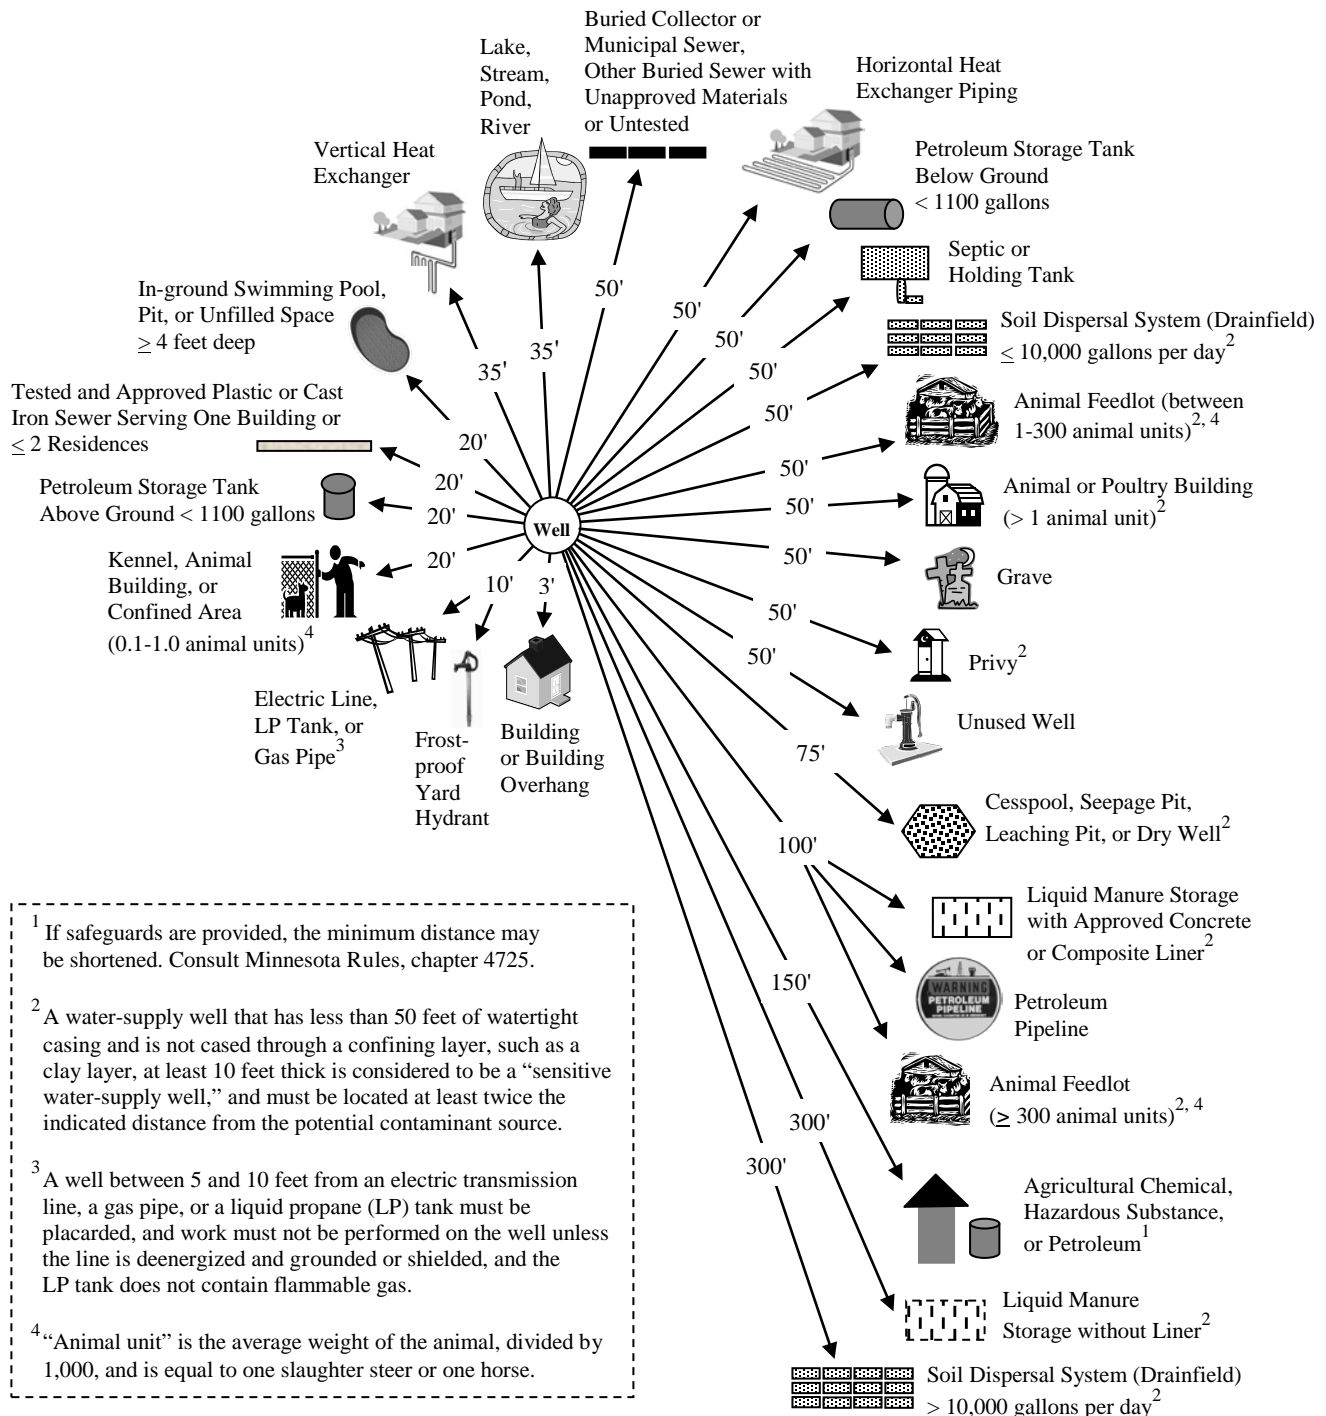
Buried Collector or Municipal Sewer, Other Buried Sewer with Unapproved Materials or Untested

Lake, Stream, Pond, River

Horizontal Heat Exchanger Piping

Vertical Heat Exchanger

Petroleum Storage Tank Below Ground < 1100 gallons

Septic or Holding Tank

In-ground Swimming Pool, Pit, or Unfilled Space $\geq$ 4 feet deep

Soil Dispersal System (Drainfield) $\leq$ 10,000 gallons per day$^2$

Tested and Approved Plastic or Cast Iron Sewer Serving One Building or $\leq$ 2 Residences

Animal Feedlot (between 1-300 animal units)$^{2, 4}$

Petroleum Storage Tank Above Ground < 1100 gallons

Animal or Poultry Building (> 1 animal unit)$^2$

Kennel, Animal Building, or Confined Area (0.1-1.0 animal units)$^4$

Grave

Privy$^2$

Electric Line, LP Tank, or Gas Pipe$^3$

Frost-proof Yard Hydrant

Building or Building Overhang

Unused Well

Well

35'
35'
50'
50'
50'
50'
50'
20'
20'
20'
20'
50'
50'
50'
50'
50'
10'
3'
75'
100'
150'
300'
300'

Cesspool, Seepage Pit, Leaching Pit, or Dry Well$^2$

Liquid Manure Storage with Approved Concrete or Composite Liner$^2$

WARNING PETROLEUM PIPELINE

Petroleum Pipeline

Animal Feedlot ($\geq$ 300 animal units)$^{2, 4}$

Agricultural Chemical, Hazardous Substance, or Petroleum$^1$

Liquid Manure Storage without Liner$^2$

Soil Dispersal System (Drainfield) > 10,000 gallons per day$^2$

$^1$ If safeguards are provided, the minimum distance may be shortened. Consult Minnesota Rules, chapter 4725.

$^2$ A water-supply well that has less than 50 feet of watertight casing and is not cased through a confining layer, such as a clay layer, at least 10 feet thick is considered to be a "sensitive water-supply well," and must be located at least twice the indicated distance from the potential contaminant source.

$^3$ A well between 5 and 10 feet from an electric transmission line, a gas pipe, or a liquid propane (LP) tank must be placarded, and work must not be performed on the well unless the line is deenergized and grounded or shielded, and the LP tank does not contain flammable gas.

$^4$ "Animal unit" is the average weight of the animal, divided by 1,000, and is equal to one slaughter steer or one horse.